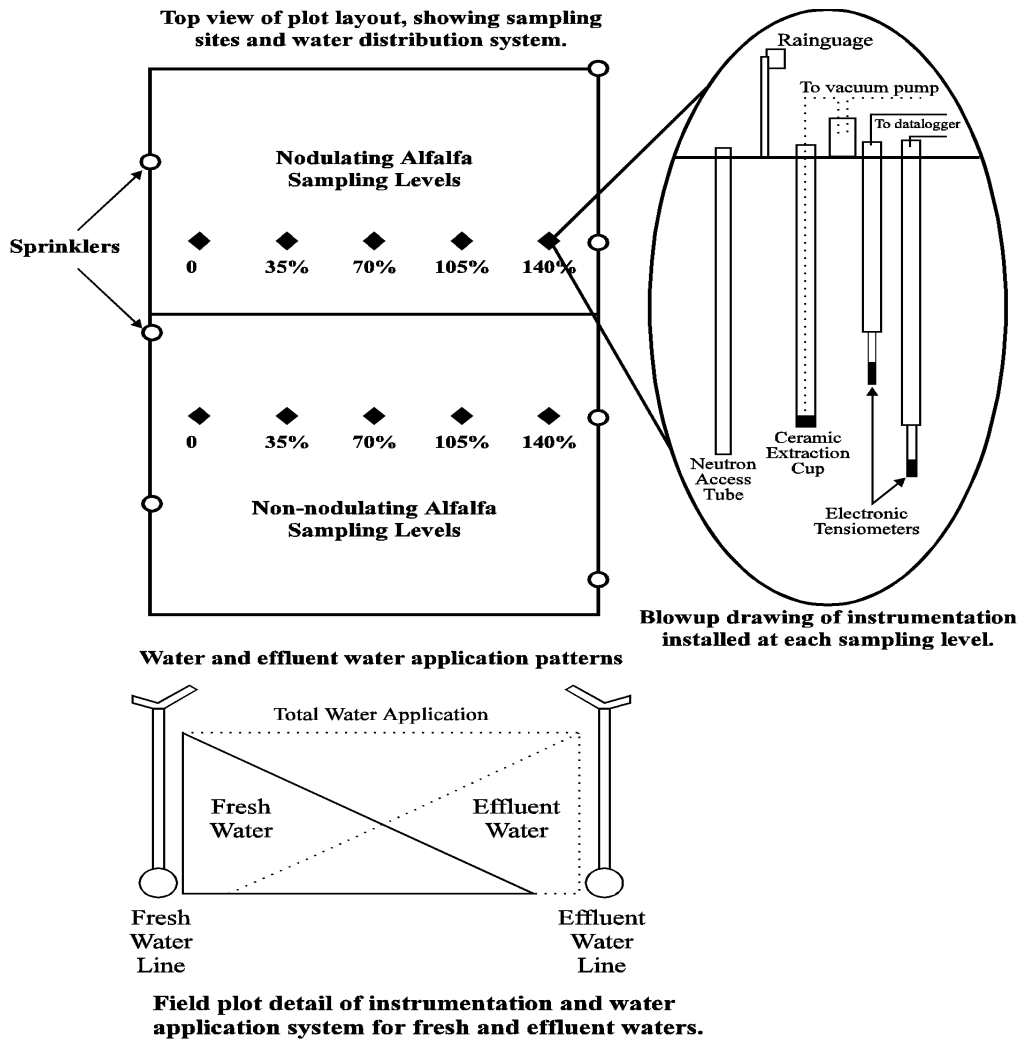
Top view of plot layout, showing sampling sites and water distribution system.

Nodulating Alfalfa
Sampling Levels

Sprinklers

0 35% 70% 105% 140%

0 35% 70% 105% 140%

Non-nodulating Alfalfa
Sampling Levels

Rainguage

To vacuum pump

To datalogger

Neutron Access Tube

Ceramic Extraction Cup

Electronic Tensiometers

Blowup drawing of instrumentation installed at each sampling level.

Water and effluent water application patterns

Total Water Application

Fresh Water

Effluent Water

Fresh Water Line

Effluent Water Line

Field plot detail of instrumentation and water application system for fresh and effluent waters.